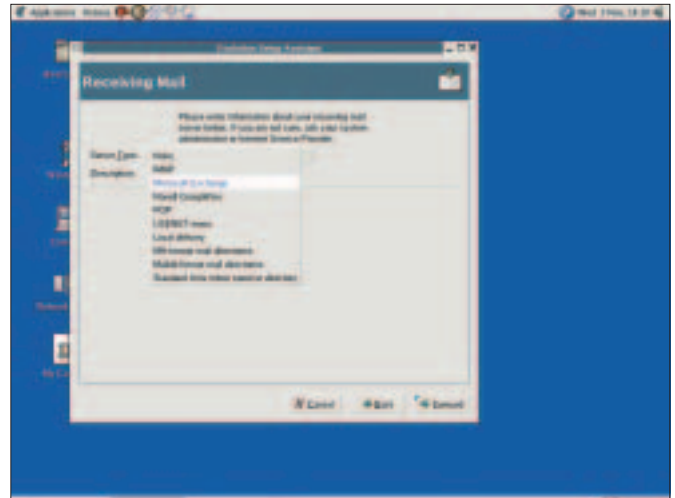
Applications Actions

Wed 3 Nov, 18:20

Evolution Setup Assistant

Receiving Mail

Please enter information about your incoming mail server below. If you are not sure, ask your system administrator or Internet Service Provider.

Server Type:
Description:

None
IMAP
Microsoft Exchange
Novell GroupWise
POP
USENET news
Local delivery
MH-format mail directories
Maildir-format mail directories
Standard Unix mbox spool or directory

Cancel
Back
Forward